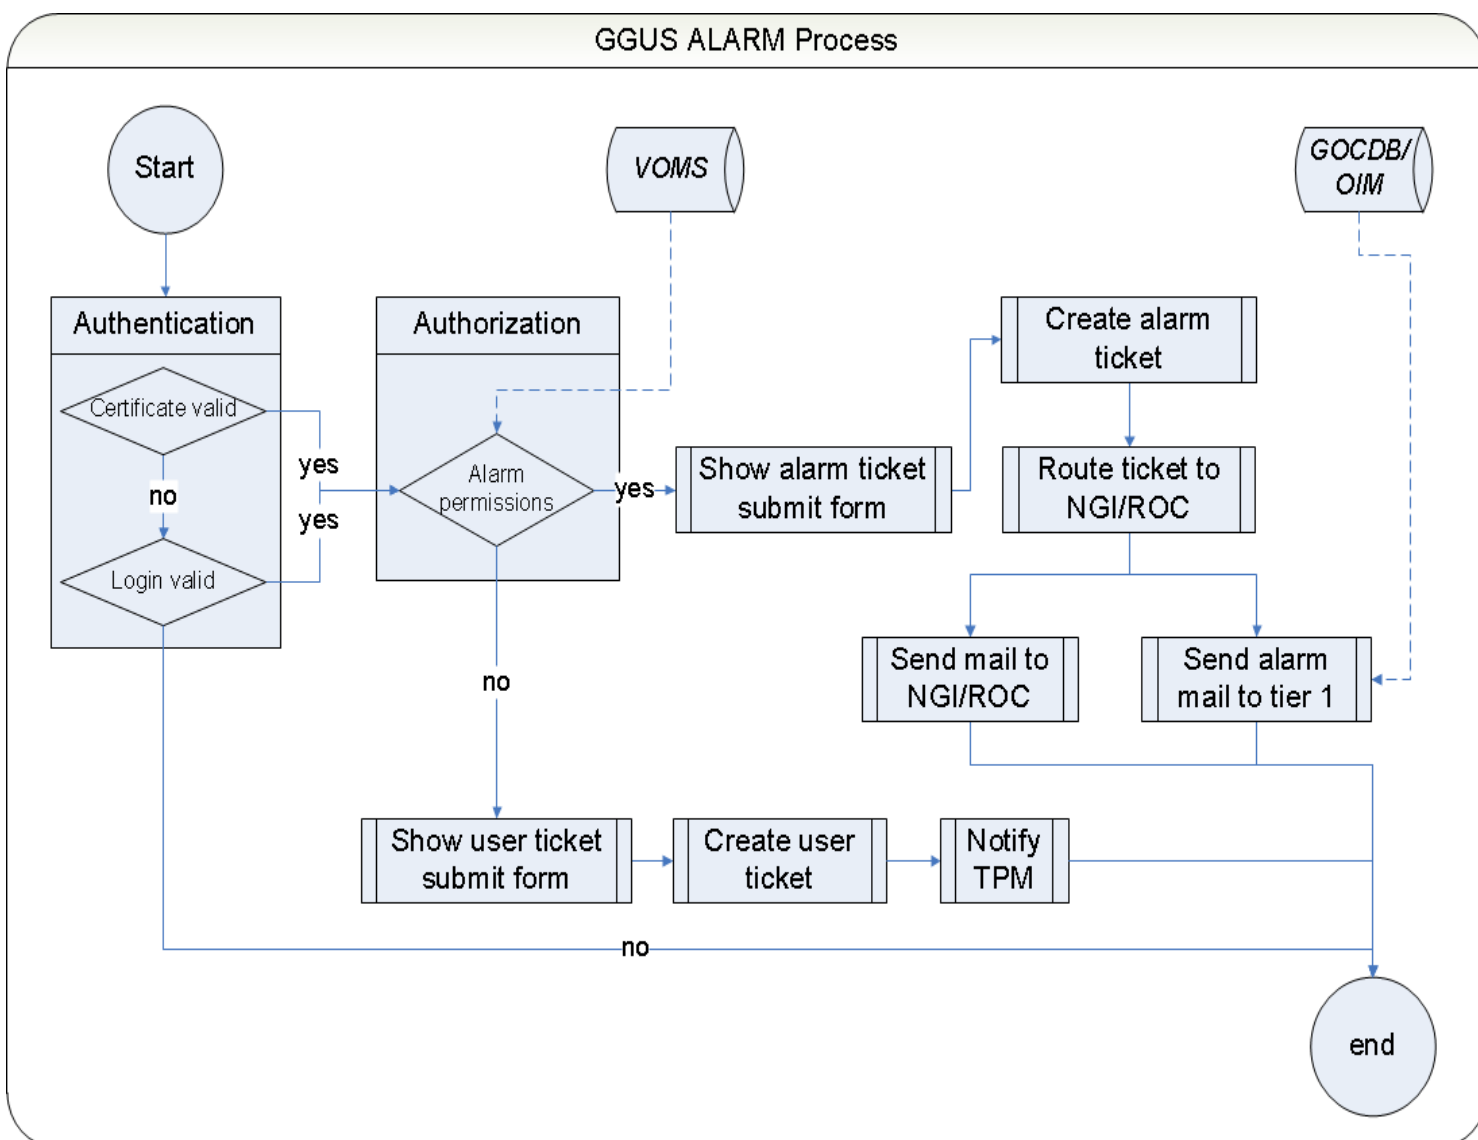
GGUS ALARM Process

Start

VOMS

GOCDB/ OIM

Authentication

Certificate valid

no

Login valid

yes

yes

Authorization

Alarm permissions

yes

Show alarm ticket submit form

Create alarm ticket

Route ticket to NGI/ROC

Send mail to NGI/ROC

Send alarm mail to tier 1

no

Show user ticket submit form

Create user ticket

Notify TPM

no

end